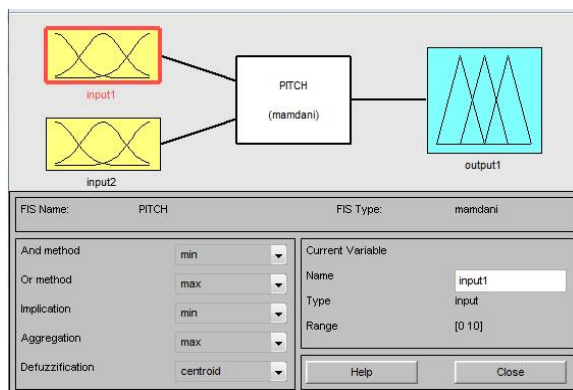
input1

PITCH

(mamdani)

output1

input2

FIS Name: PITCH

FIS Type: mamdani

| | |
|---|---|
| And method | min |
| Or method | max |
| Implication | min |
| Aggregation | max |
| Defuzzification | centroid |

Current Variable

| | |
|---|---|
| Name | input1 |
| Type | input |
| Range | [0 10] |

Help

Close